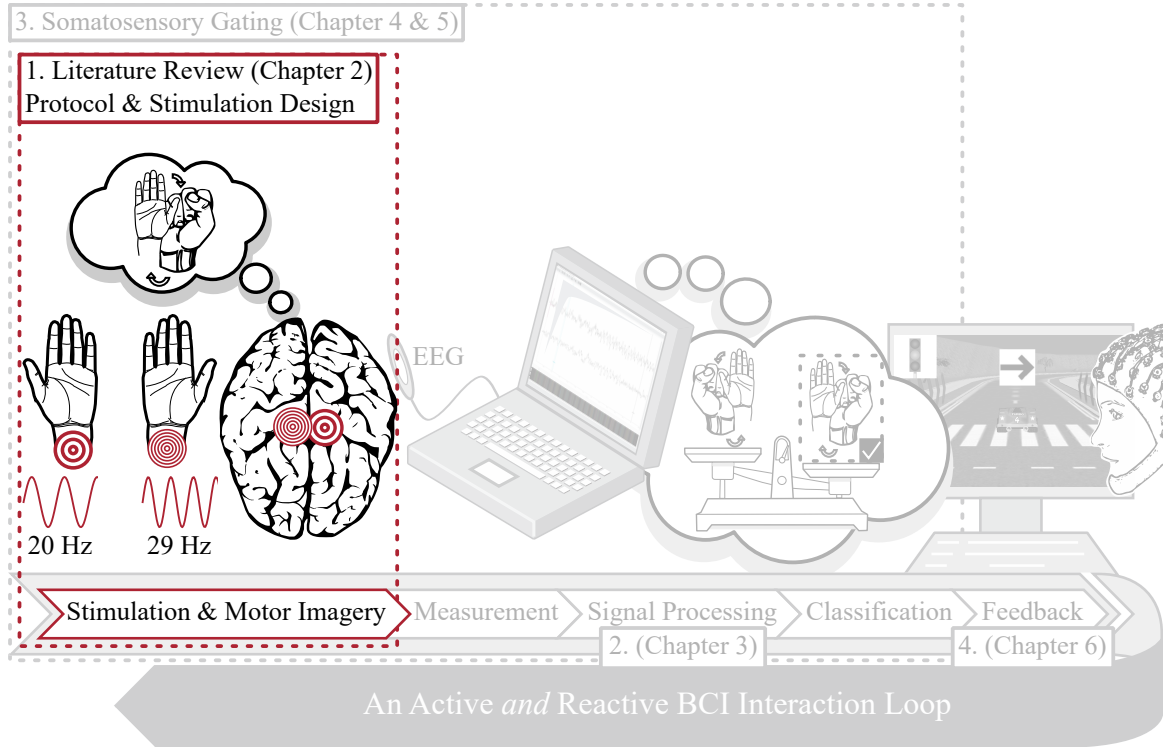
3. Somatosensory Gating (Chapter 4 & 5)

1. Literature Review (Chapter 2)
Protocol & Stimulation Design

EEG

20 Hz

29 Hz

Stimulation & Motor Imagery

Measurement

Signal Processing

Classification

Feedback

2. (Chapter 3)

4. (Chapter 6)

An Active *and* Reactive BCI Interaction Loop